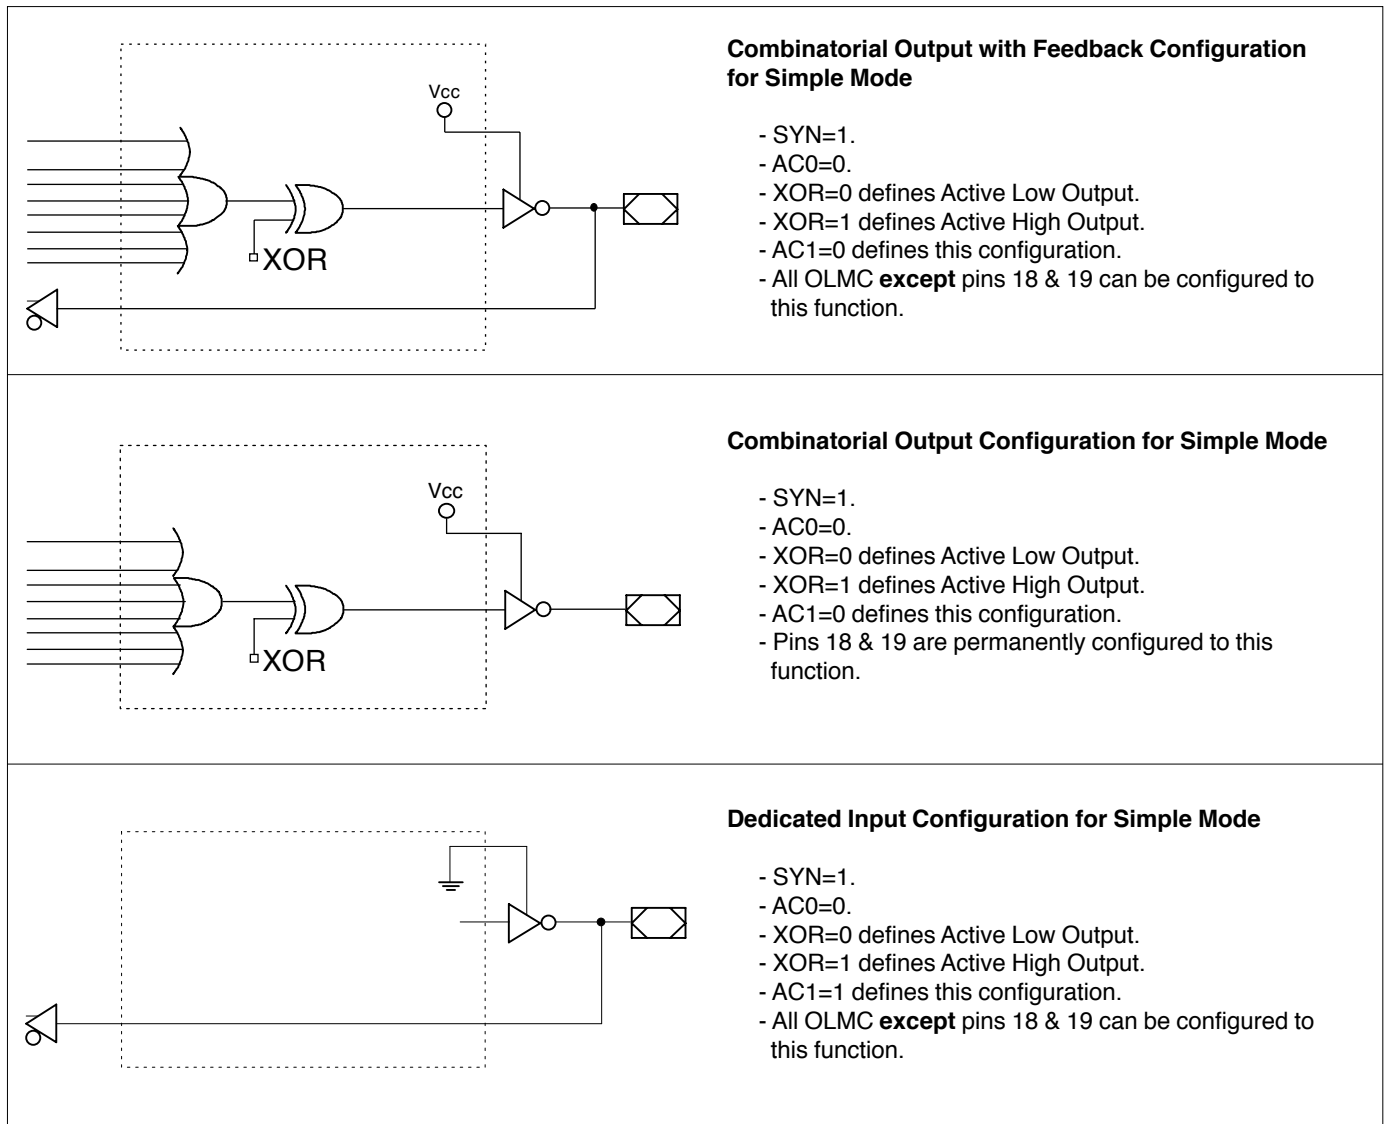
Vcc

XOR

**Combinatorial Output with Feedback Configuration for Simple Mode**

- SYN=1.
- AC0=0.
- XOR=0 defines Active Low Output.
- XOR=1 defines Active High Output.
- AC1=0 defines this configuration.
- All OLMC **except** pins 18 & 19 can be configured to this function.

Vcc

XOR

**Combinatorial Output Configuration for Simple Mode**

- SYN=1.
- AC0=0.
- XOR=0 defines Active Low Output.
- XOR=1 defines Active High Output.
- AC1=0 defines this configuration.
- Pins 18 & 19 are permanently configured to this function.

**Dedicated Input Configuration for Simple Mode**

- SYN=1.
- AC0=0.
- XOR=0 defines Active Low Output.
- XOR=1 defines Active High Output.
- AC1=1 defines this configuration.
- All OLMC **except** pins 18 & 19 can be configured to this function.